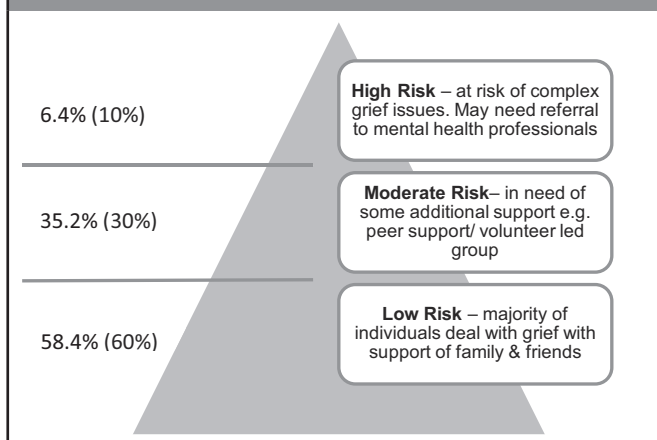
6.4% (10%)

**High Risk** – at risk of complex grief issues. May need referral to mental health professionals

35.2% (30%)

**Moderate Risk**– in need of some additional support e.g. peer support/ volunteer led group

58.4% (60%)

**Low Risk** – majority of individuals deal with grief with support of family & friends